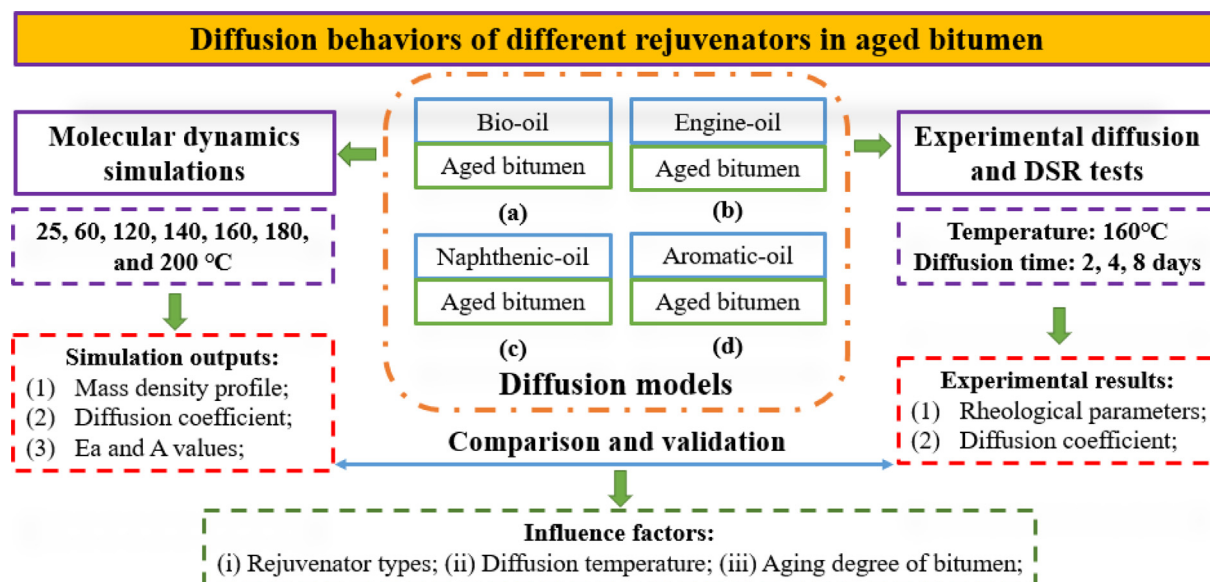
Diffusion behaviors of different rejuvenators in aged bitumen

Molecular dynamics simulations

25, 60, 120, 140, 160, 180, and 200 °C

Simulation outputs:
(1) Mass density profile;
(2) Diffusion coefficient;
(3) Ea and A values;

Bio-oil
Aged bitumen
(a)

Engine-oil
Aged bitumen
(b)

Naphthenic-oil
Aged bitumen
(c)

Aromatic-oil
Aged bitumen
(d)

Diffusion models

Experimental diffusion and DSR tests

Temperature: 160°C
Diffusion time: 2, 4, 8 days

Experimental results:
(1) Rheological parameters;
(2) Diffusion coefficient;

Comparison and validation

Influence factors:
(i) Rejuvenator types; (ii) Diffusion temperature; (iii) Aging degree of bitumen;